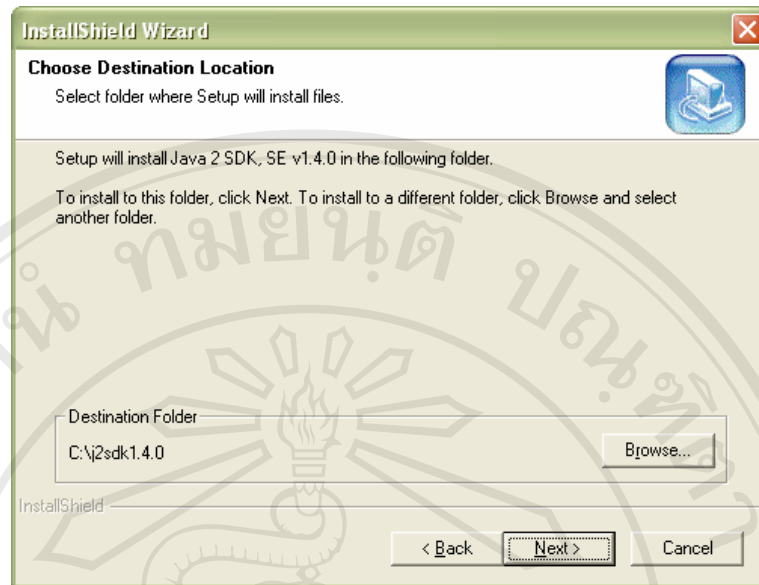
InstallShield Wizard

Choose Destination Location
Select folder where Setup will install files.

Setup will install Java 2 SDK, SE v1.4.0 in the following folder.

To install to this folder, click Next. To install to a different folder, click Browse and select another folder.

Destination Folder
C:\j2sdk1.4.0
Browse...

InstallShield

< Back
Next >
Cancel